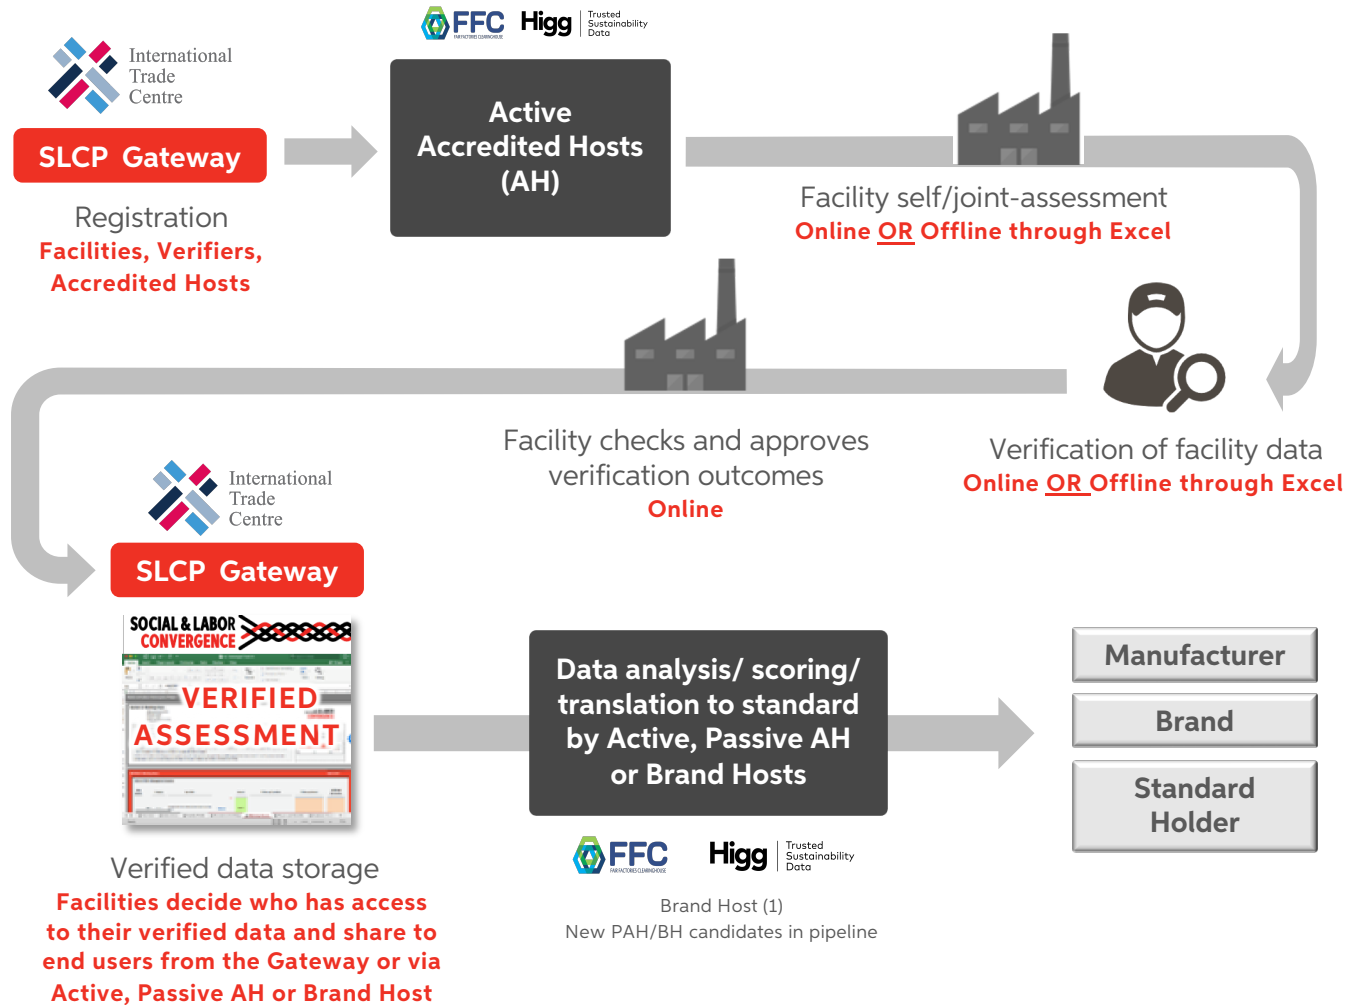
FFC FAIR FACTORIES CLEARINGHOUSE Higg Trusted Sustainability Data

International Trade Centre

SLCP Gateway

Registration
Facilities, Verifiers, Accredited Hosts

Active Accredited Hosts (AH)

Facility self/joint-assessment
Online OR Offline through Excel

Verification of facility data
Online OR Offline through Excel

Facility checks and approves verification outcomes
Online

International Trade Centre

SLCP Gateway

SOCIAL & LABOR CONVERGENCE
VERIFIED ASSESSMENT

Verified data storage
Facilities decide who has access to their verified data and share to end users from the Gateway or via Active, Passive AH or Brand Host

Data analysis/ scoring/ translation to standard by Active, Passive AH or Brand Hosts

FFC FAIR FACTORIES CLEARINGHOUSE Higg Trusted Sustainability Data

Brand Host (1)
New PAH/BH candidates in pipeline

Manufacturer

Brand

Standard Holder